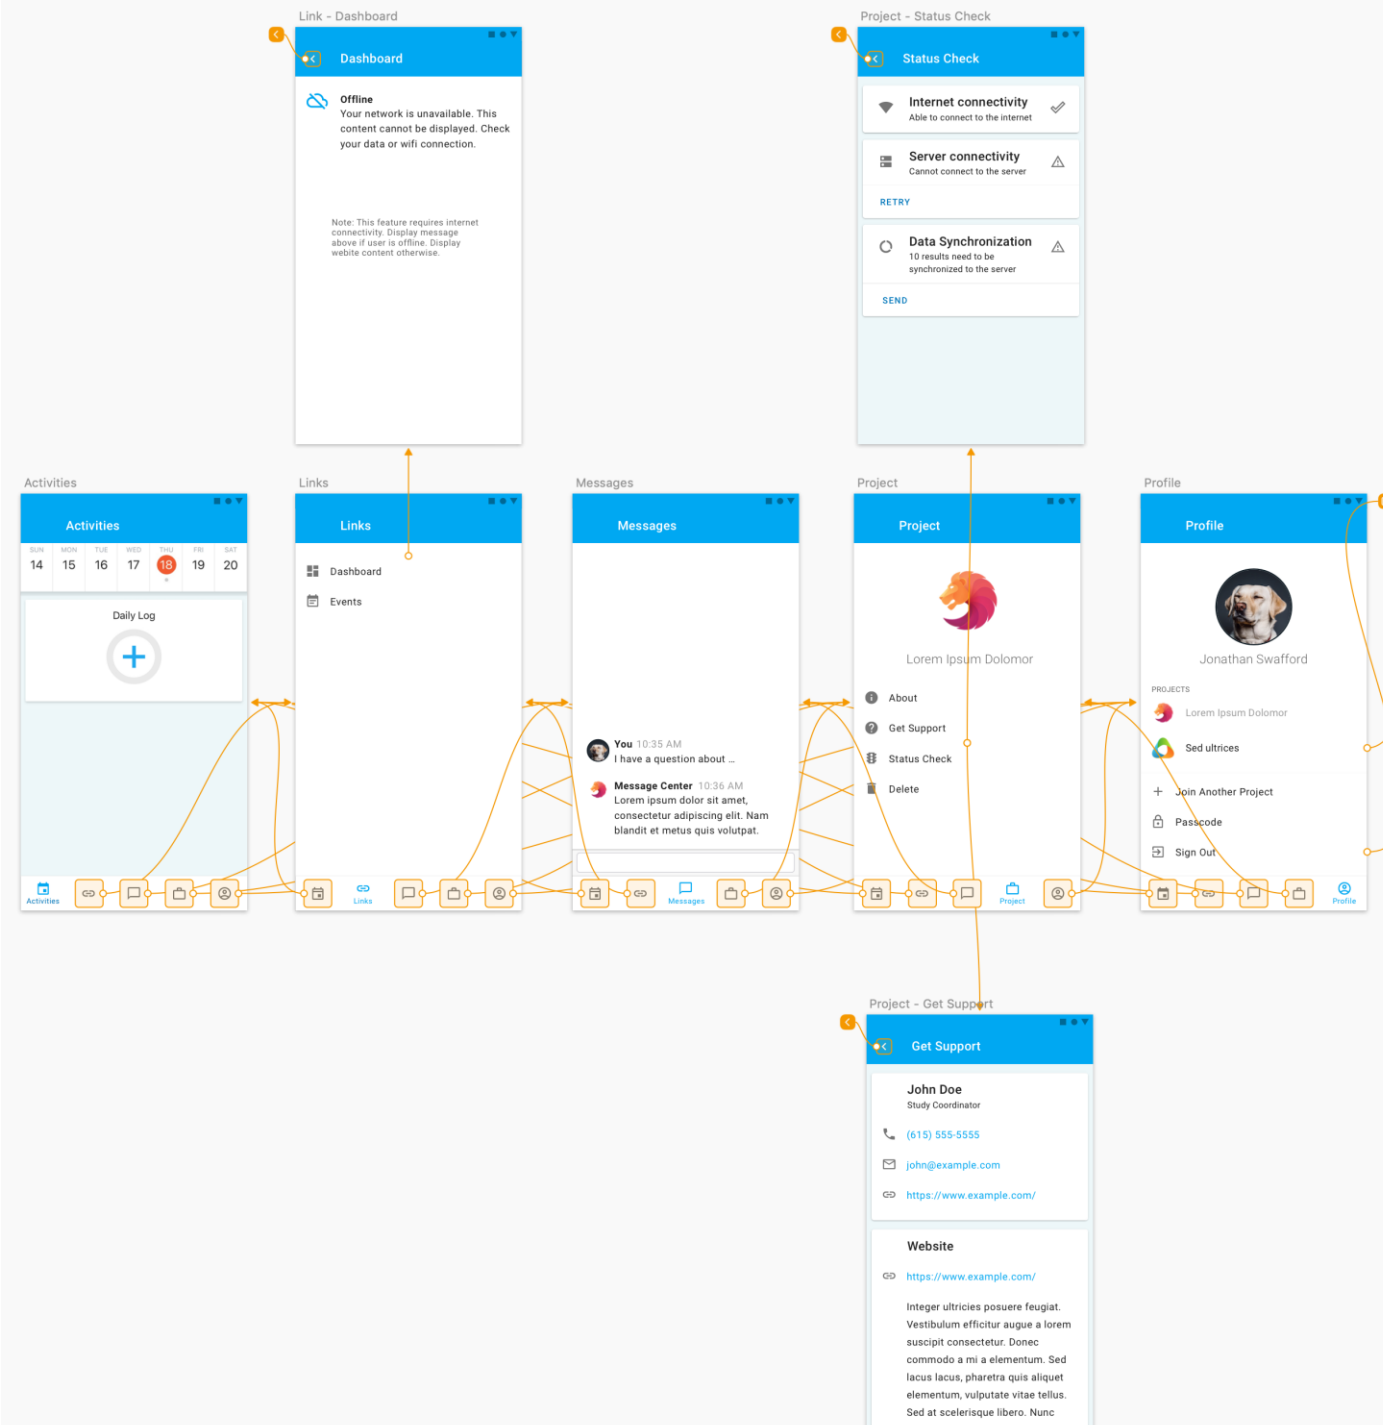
Link - Dashboard

Dashboard

Offline
Your network is unavailable. This content cannot be displayed. Check your data or wifi connection.

Note: This feature requires internet connectivity. Display message above if user is offline. Display webite content otherwise.

Project - Status Check

Status Check

Internet connectivity
Able to connect to the internet

Server connectivity
Cannot connect to the server

RETRY

Data Synchronization
10 results need to be synchronized to the server

SEND

Activities

Activities

| SUN | MON | TUE | WED | THU | FRI | SAT |
|---|---|---|---|---|---|---|
| 14 | 15 | 16 | 17 | 18 | 19 | 20 |

Daily Log

Activities

Links

Links

Dashboard

Events

Links

Messages

Messages

You 10:35 AM
I have a question about ...

Message Center 10:36 AM
Lorem ipsum dolor sit amet, consectetur adipiscing elit. Nam blandit et metus quis volutpat.

Messages

Project

Project

Lorem Ipsum Dolomor

About

Get Support

Status Check

Delete

Project

Profile

Profile

Jonathan Swafford

PROJECTS

Lorem Ipsum Dolomor

Sed ultrices

Join Another Project

Passcode

Sign Out

Profile

Project - Get Support

Get Support

John Doe
Study Coordinator

(615) 555-5555

john@example.com

https://www.example.com/

Website

https://www.example.com/

Integer ultricies posuere feugiat. Vestibulum efficitur augue a lorem suscipit consectetur. Donec commodo a mi a elementum. Sed lacus lacus, pharetra quis aliquet elementum, vulputate vitae tellus. Sed at scelerisque libero. Nunc